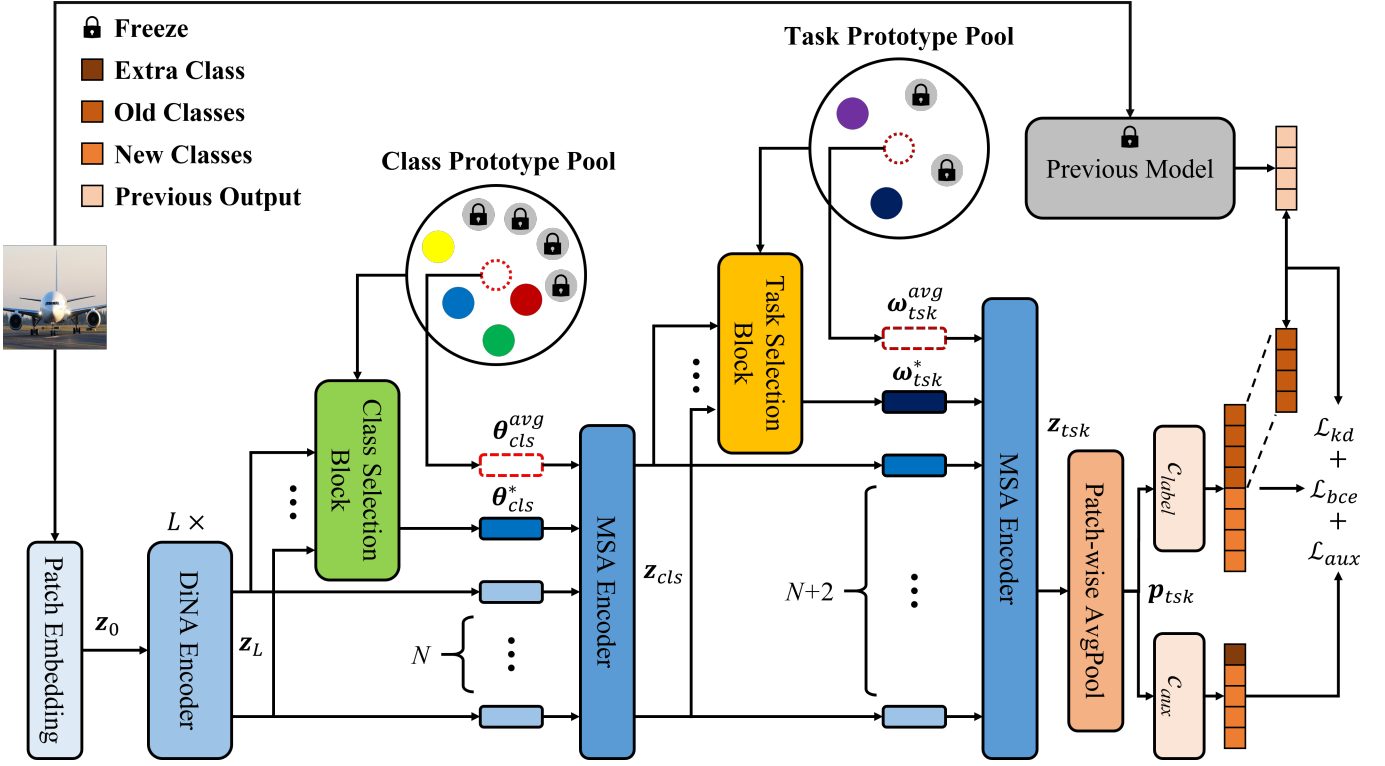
Freeze
Extra Class
Old Classes
New Classes
Previous Output

Task Prototype Pool

Class Prototype Pool

Previous Model

Task Selection Block

$\boldsymbol{\omega}_{tsk}^{avg}$

$\boldsymbol{\omega}_{tsk}^{*}$

Class Selection Block

$\boldsymbol{\theta}_{cls}^{avg}$

$\boldsymbol{\theta}_{cls}^{*}$

MSA Encoder

$\boldsymbol{z}_{tsk}$

MSA Encoder

$c_{label}$

$\mathcal{L}_{kd}$
+
$\mathcal{L}_{bce}$
+
$\mathcal{L}_{aux}$

Patch-wise AvgPool

$\boldsymbol{p}_{tsk}$

$c_{aux}$

$L\times$

Patch Embedding

$\boldsymbol{z}_0$

DiNA Encoder

$\boldsymbol{z}_L$

$\boldsymbol{z}_{cls}$

$N$

$N$+2